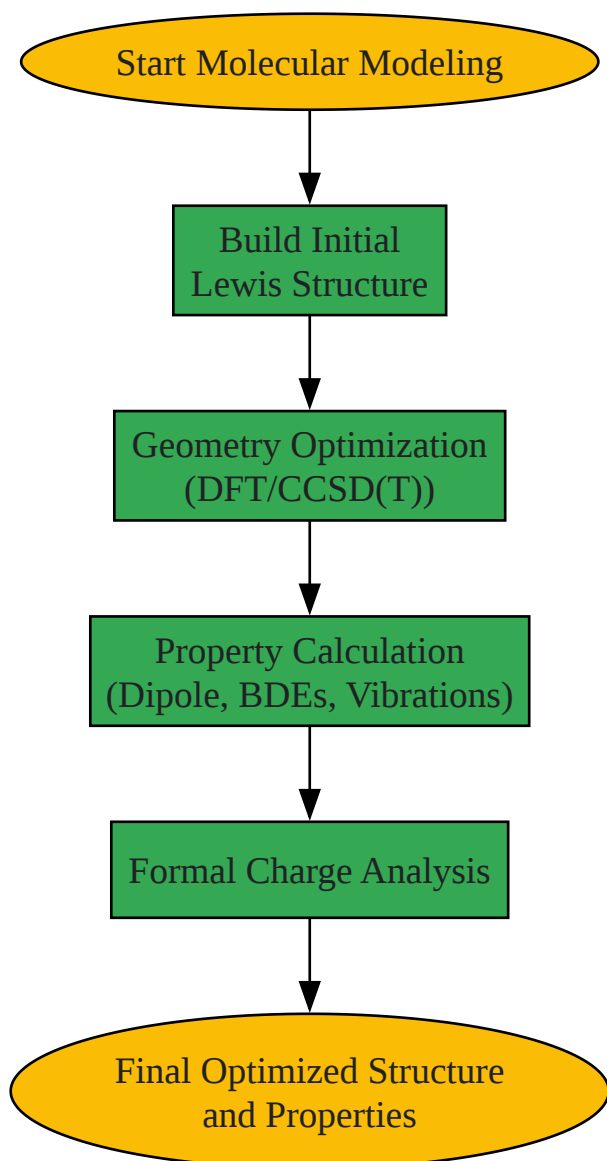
Start Molecular Modeling

Build Initial Lewis Structure

Geometry Optimization (DFT/CCSD(T))

Property Calculation (Dipole, BDEs, Vibrations)

Formal Charge Analysis

Final Optimized Structure and Properties